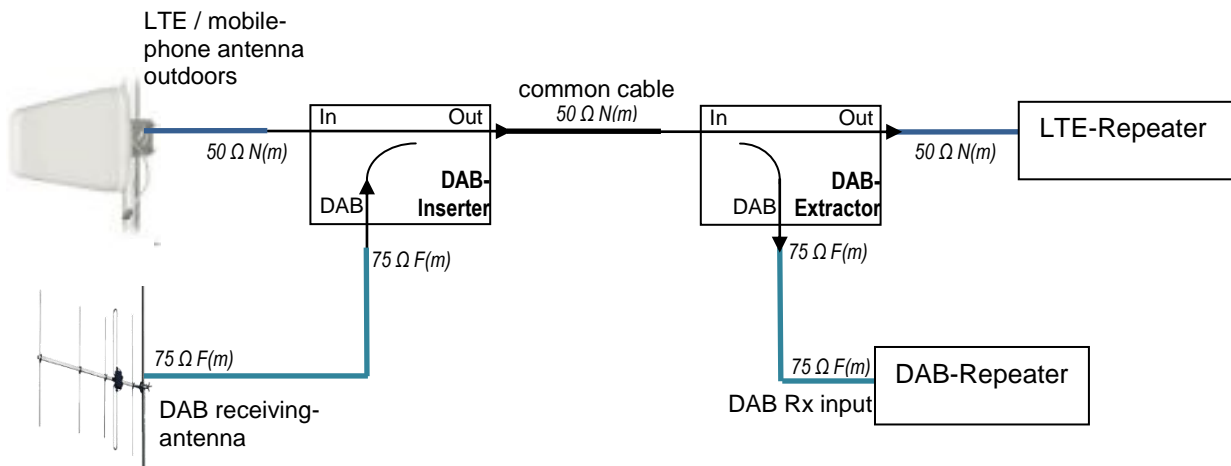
LTE / mobile-phone antenna outdoors

In

Out

common cable

$50\ \Omega$ N(m)

In

Out

LTE-Repeater

$50\ \Omega$ N(m)

$50\ \Omega$ N(m)

DAB

DAB-Inserter

DAB

DAB-Extractor

$75\ \Omega$ F(m)

$75\ \Omega$ F(m)

$75\ \Omega$ F(m)

$75\ \Omega$ F(m)

DAB-Repeater

DAB receiving-antenna

DAB Rx input